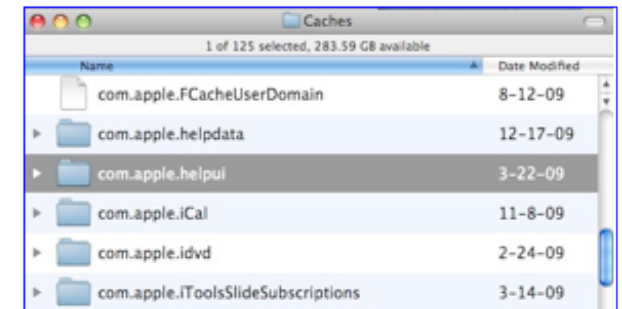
Caches

1 of 125 selected, 283.59 GB available

| Name | Date Modified |
|---|---|
| com.apple.FCacheUserDomain | 8-12-09 |
| com.apple.helpdata | 12-17-09 |
| com.apple.helpui | 3-22-09 |
| com.apple.iCal | 11-8-09 |
| com.apple.idvd | 2-24-09 |
| com.apple.iToolsSlideSubscriptions | 3-14-09 |